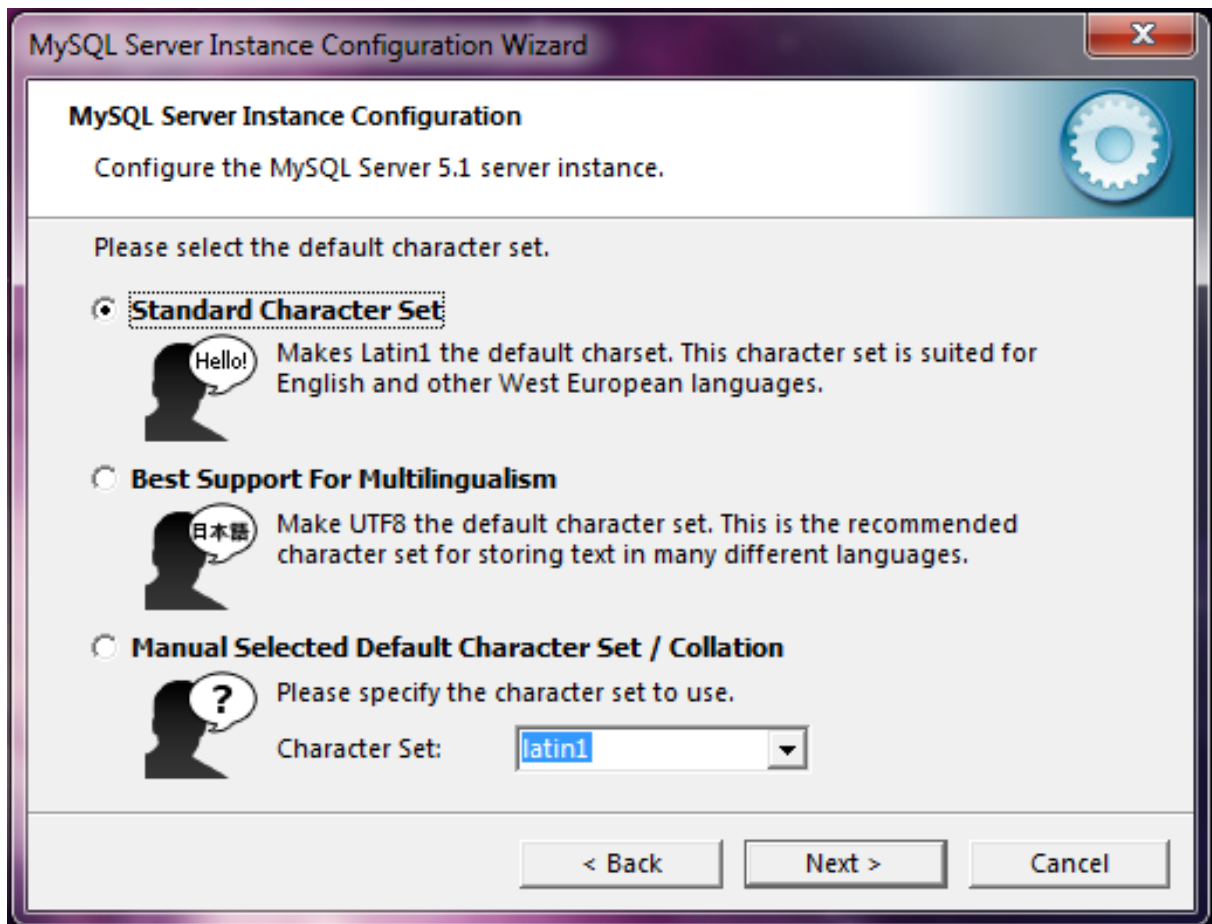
MySQL Server Instance Configuration Wizard

MySQL Server Instance Configuration

Configure the MySQL Server 5.1 server instance.

Please select the default character set.

Standard Character Set

Hello!

Makes Latin1 the default charset. This character set is suited for English and other West European languages.

Best Support For Multilingualism

日本語

Make UTF8 the default character set. This is the recommended character set for storing text in many different languages.

Manual Selected Default Character Set / Collation

?

Please specify the character set to use.

Character Set: latin1

< Back

Next >

Cancel